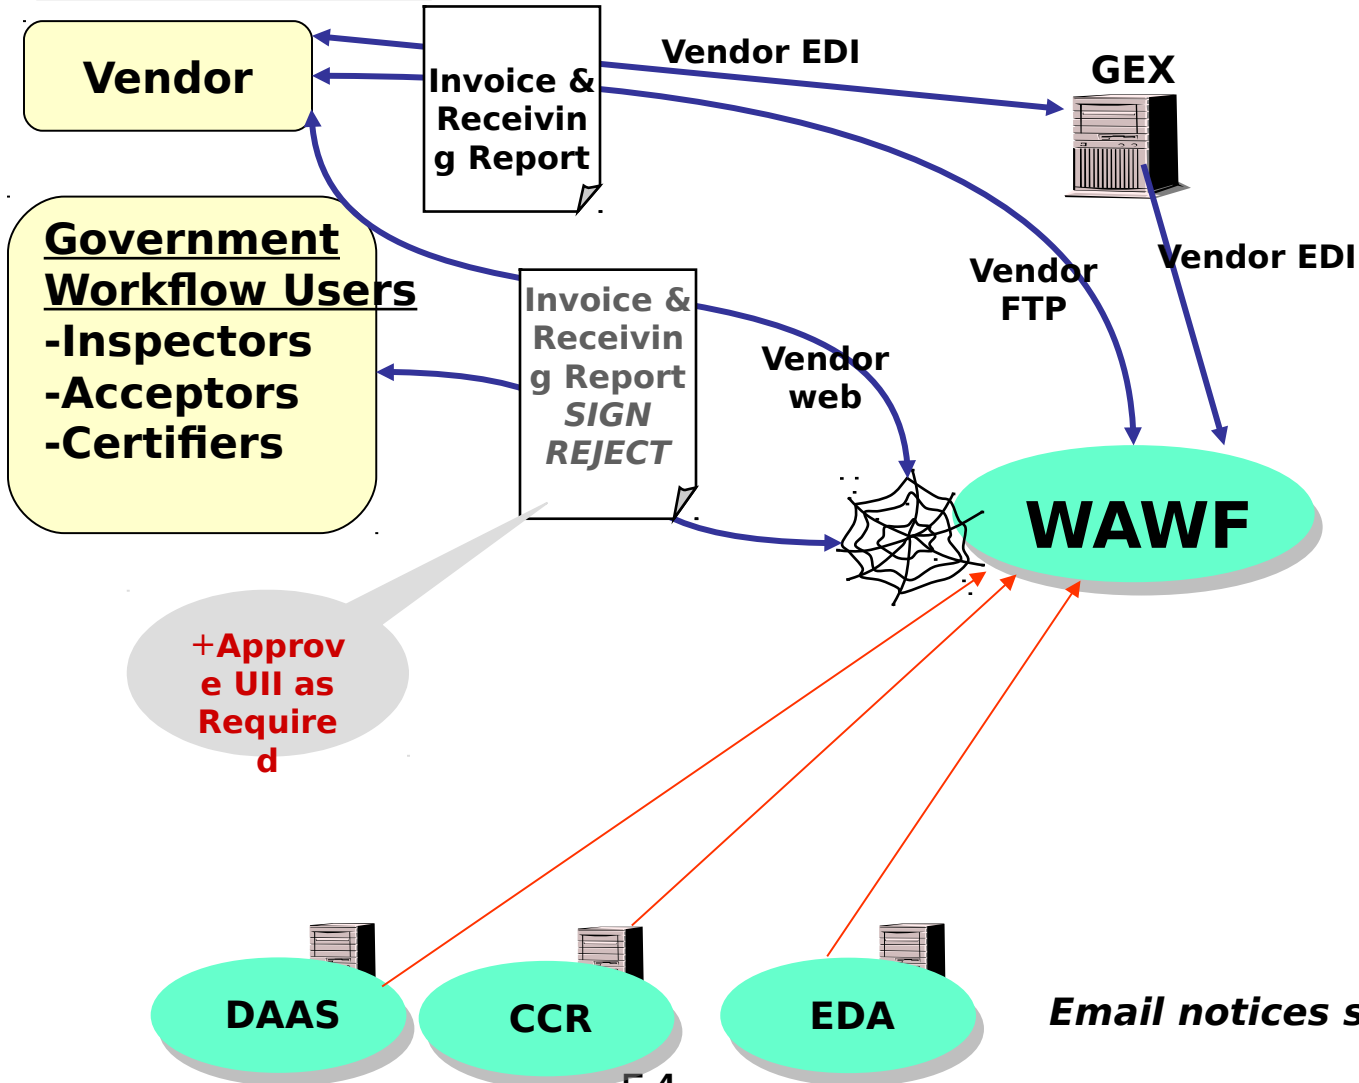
Vendor

Invoice & Receiving Report

Vendor EDI

GEX

Government Workflow Users
-Inspectors
-Acceptors
-Certifiers

Invoice & Receiving Report
SIGN
REJECT

Vendor web

Vendor FTP

Vendor EDI

WAWF

+Approve UII as Required

DAAS

CCR

EDA

Email notices s